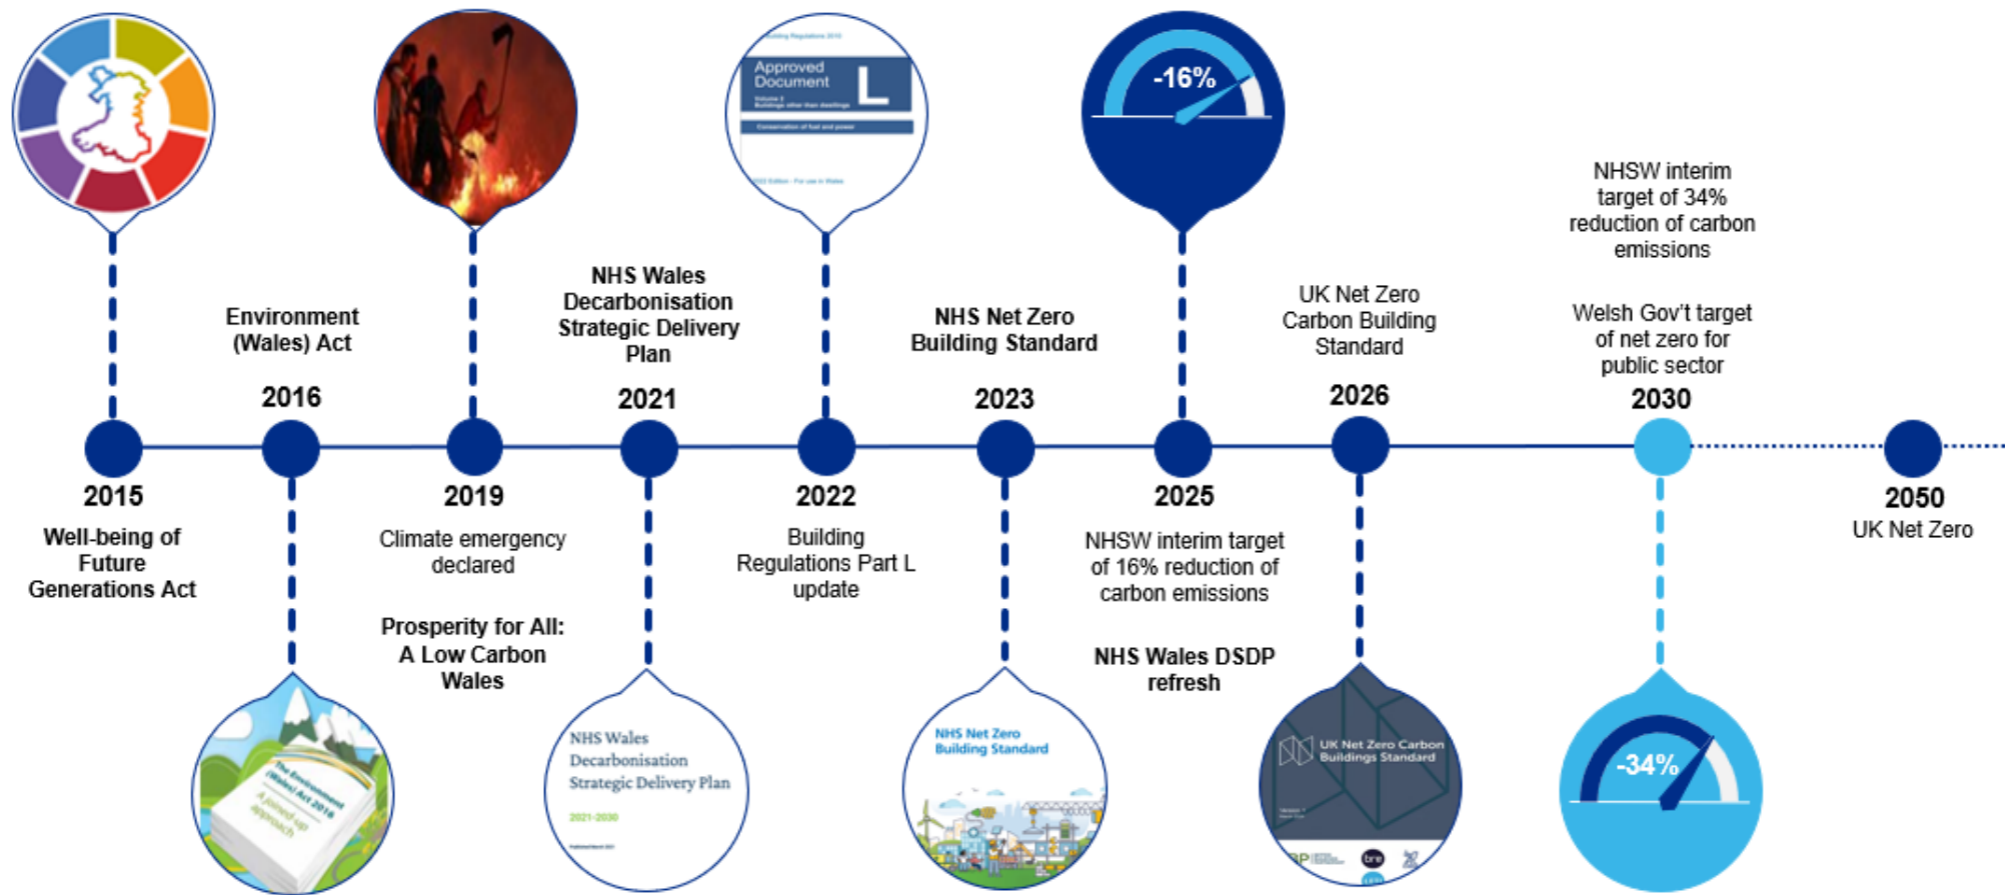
Approved Document L

-16%

NHSW interim target of 34% reduction of carbon emissions

Environment (Wales) Act

NHS Wales Decarbonisation Strategic Delivery Plan

NHS Net Zero Building Standard

UK Net Zero Carbon Building Standard

Welsh Gov't target of net zero for public sector

2016

2021

2023

2026

2030

2015

Well-being of Future Generations Act

2019

Climate emergency declared

Prosperity for All: A Low Carbon Wales

2022

Building Regulations Part L update

2025

NHSW interim target of 16% reduction of carbon emissions

NHS Wales DSDP refresh

2050

UK Net Zero

The Environment (Wales) Act 2016 A joined up approach

NHS Wales Decarbonisation Strategic Delivery Plan 2021-2030

NHS Net Zero Building Standard

UK Net Zero Carbon Buildings Standard

-34%